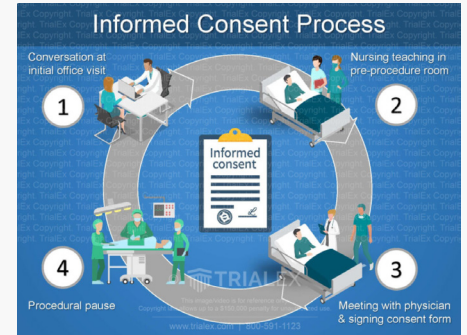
Informed Consent Process

Conversation at initial office visit

1

Nursing teaching in pre-procedure room

2

Informed consent

4

Procedural pause

3

Meeting with physician & signing consent form

TRIALEX

This image is for reference only. Copyright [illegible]

www.trialex.com | 800-591-1123

TrialEx Copyright